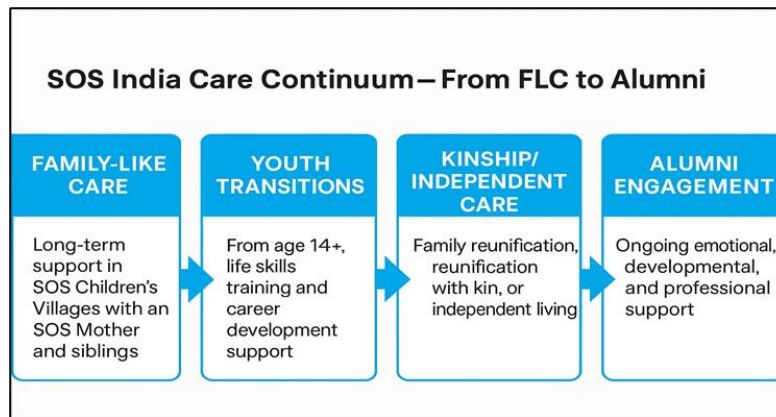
SOS India Care Continuum—From FLC to Alumni

FAMILY-LIKE CARE

Long-term support in SOS Children's Villages with an SOS Mother and siblings

YOUTH TRANSITIONS

From age 14+, life skills training and career development support

KINSHIP/ INDEPENDENT CARE

Family reunification, reunification with kin, or independent living

ALUMNI ENGAGEMENT

Ongoing emotional, developmental, and professional support